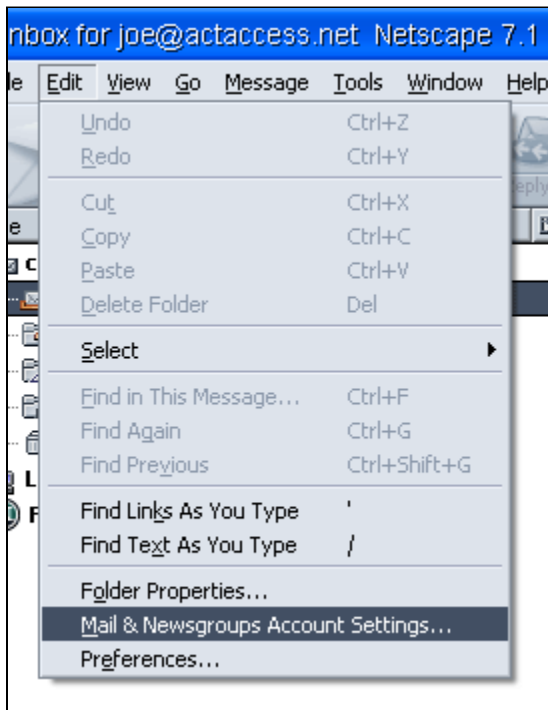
nbox for joe@actaccess.net Netscape 7.1

le Edit View Go Message Tools Window Help

Undo Ctrl+Z
Redo Ctrl+Y

Cut Ctrl+X
Copy Ctrl+C
Paste Ctrl+V
Delete Folder Del

Select

Find in This Message... Ctrl+F
Find Again Ctrl+G
Find Previous Ctrl+Shift+G

Find Links As You Type '
Find Text As You Type /

Folder Properties...
Mail & Newsgroups Account Settings...
Preferences...

eply

e

C

L

F